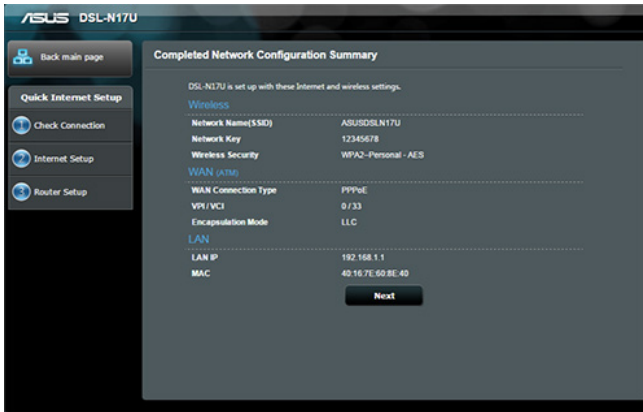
/ISUS DSL-N17U

Back main page

Quick Internet Setup

1 Check Connection

2 Internet Setup

3 Router Setup

Completed Network Configuration Summary

DSL-N17U is set up with these Internet and wireless settings.

Wireless

| | |
|---|---|
| Network Name(SSID) | ASUSDSLN17U |
| Network Key | 12345678 |
| Wireless Security | WPA2-Personal - AES |

WAN (ATM)

| | |
|---|---|
| WAN Connection Type | PPPoE |
| VPI / VCI | 0 / 33 |
| Encapsulation Mode | LLC |

LAN

| | |
|---|---|
| LAN IP | 192.168.1.1 |
| MAC | 40:16:7E:60:8E:40 |

Next